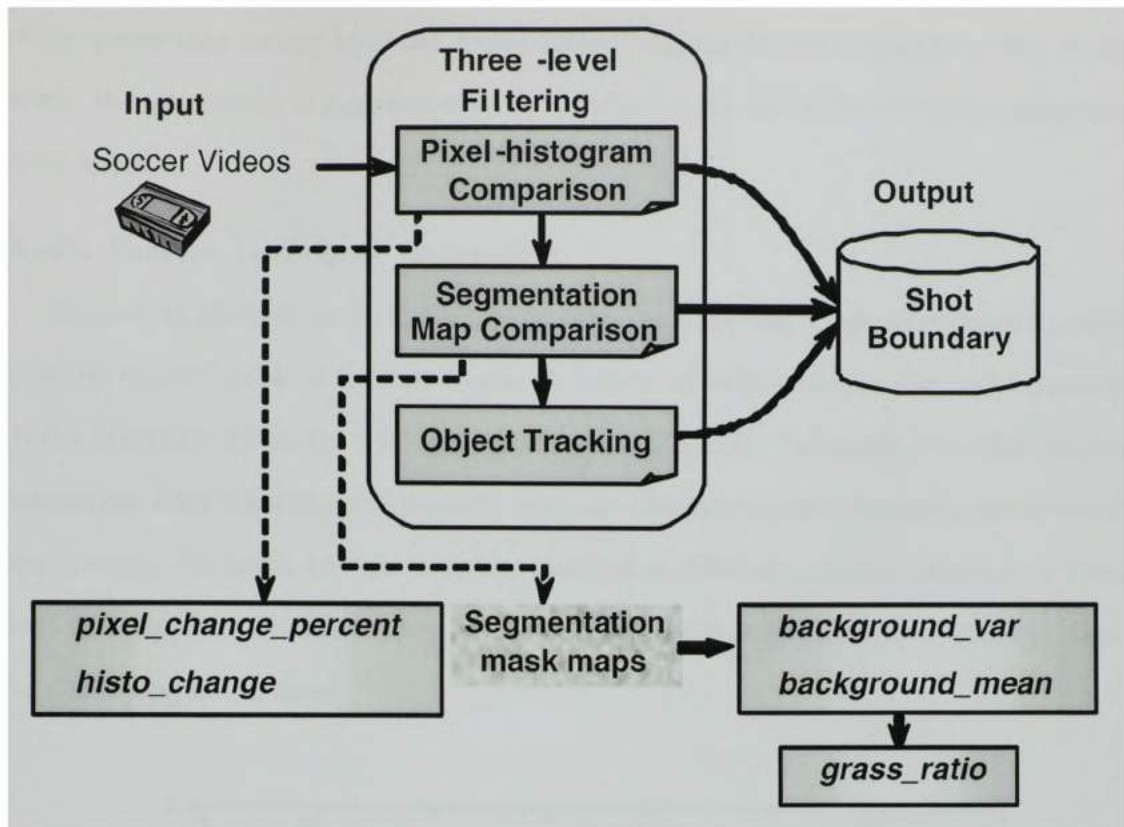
Input

Soccer Videos

Three -level Filtering

Pixel-histogram Comparison

Segmentation Map Comparison

Object Tracking

Output

Shot Boundary

pixel_change_percent

histo_change

Segmentation mask maps

background_var

background_mean

grass_ratio